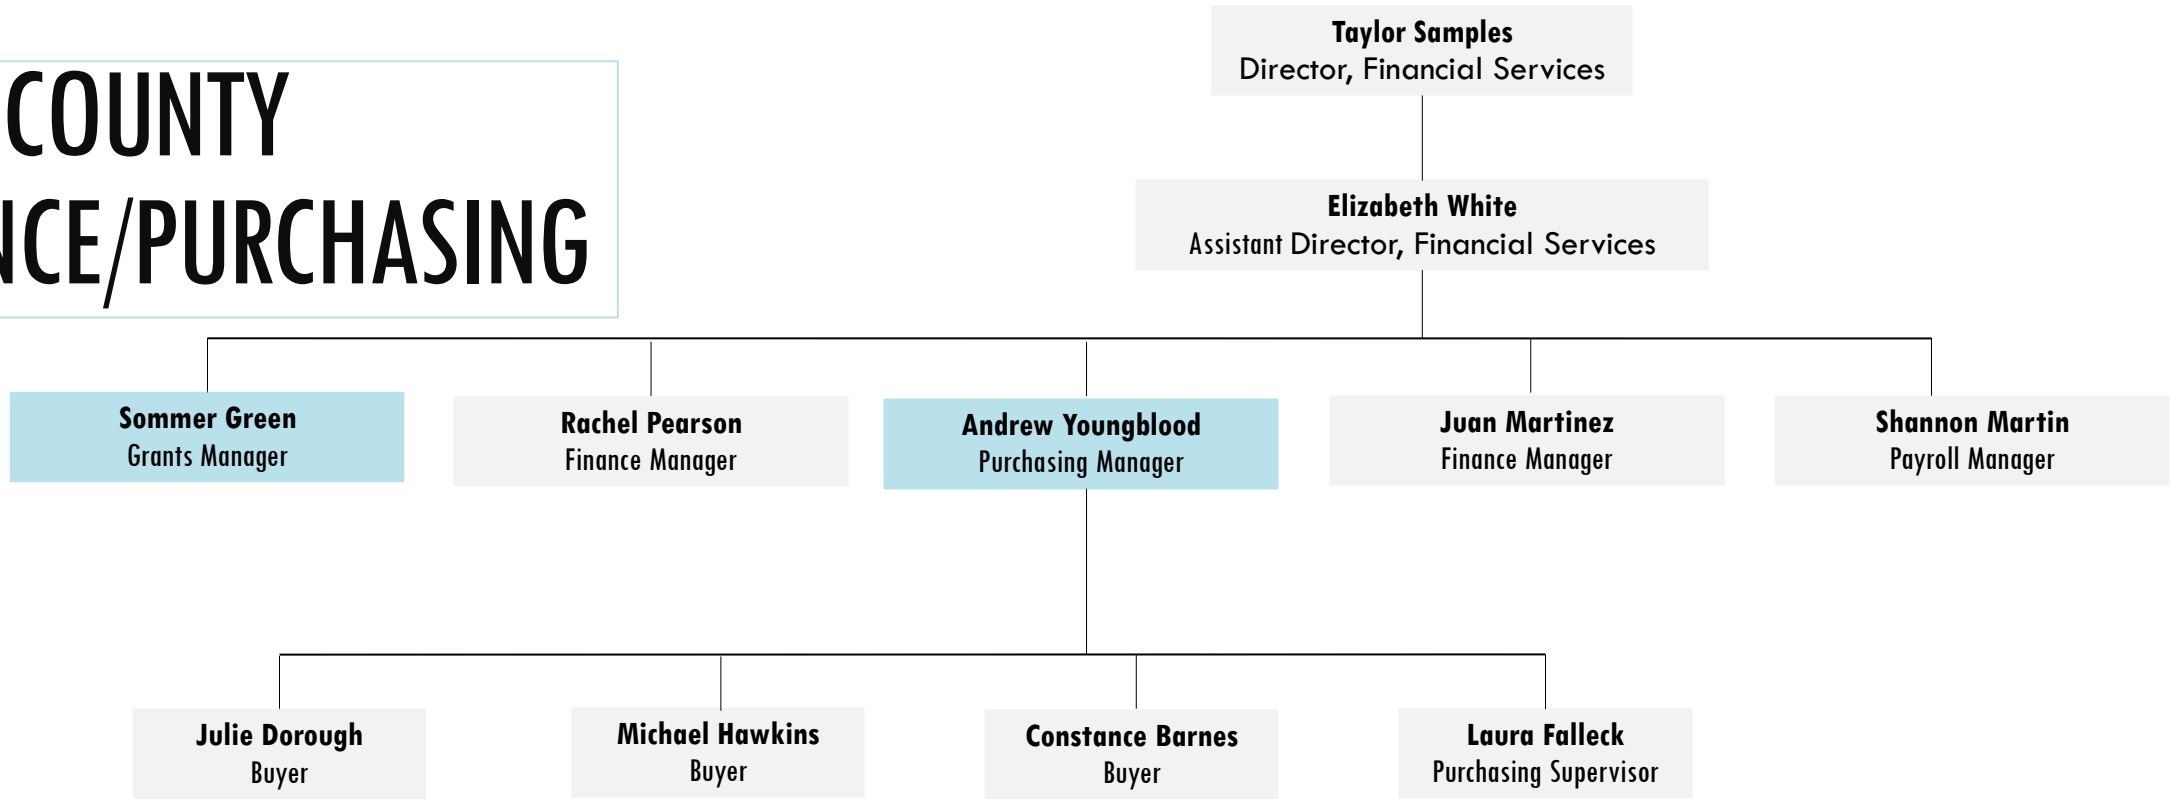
COUNTY
NCE/PURCHASING

Taylor Samples
Director, Financial Services

Elizabeth White
Assistant Director, Financial Services

Sommer Green
Grants Manager

Rachel Pearson
Finance Manager

Andrew Youngblood
Purchasing Manager

Juan Martinez
Finance Manager

Shannon Martin
Payroll Manager

Julie Dorough
Buyer

Michael Hawkins
Buyer

Constance Barnes
Buyer

Laura Falleck
Purchasing Supervisor